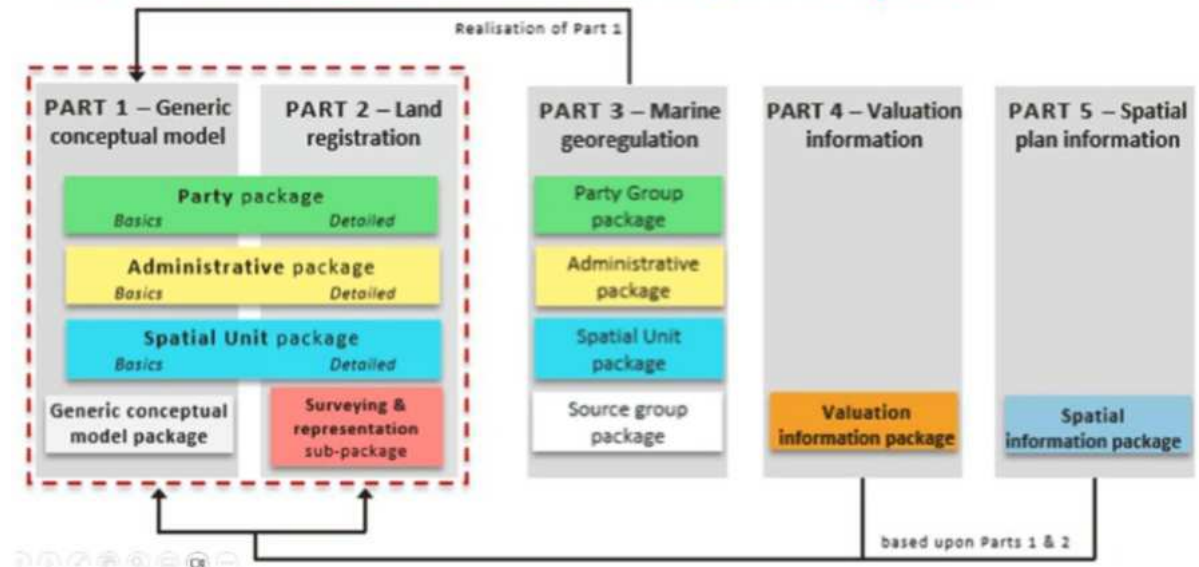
Realisation of Part 1

PART 1 – Generic conceptual model

PART 2 – Land registration

Party package
Basics
Detailed

Administrative package
Basics
Detailed

Spatial Unit package
Basics
Detailed

Generic conceptual model package

Surveying & representation sub-package

PART 3 – Marine georegulation

Party Group package

Administrative package

Spatial Unit package

Source group package

PART 4 – Valuation information

Valuation information package

PART 5 – Spatial plan information

Spatial information package

based upon Parts 1 & 2